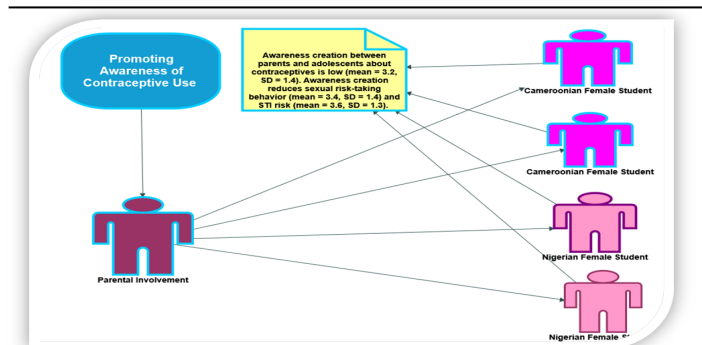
Promoting Awareness of Contraceptive Use

Awareness creation between parents and adolescents about contraceptives is low (mean = 3.2, SD = 1.4). Awareness creation reduces sexual risk-taking behavior (mean = 3.4, SD = 1.4) and STI risk (mean = 3.6, SD = 1.3).

Cameroonian Female Student

Cameroonian Female Student

Parental Involvement

Nigerian Female Student

Nigerian Female S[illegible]